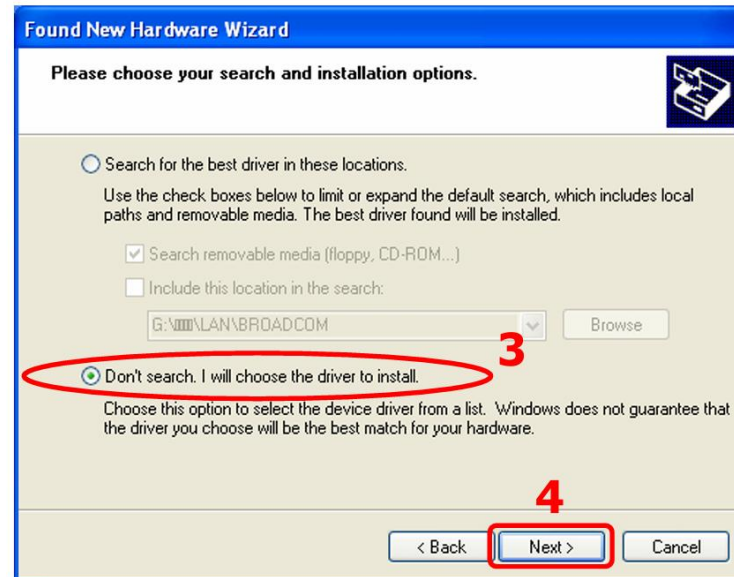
Found New Hardware Wizard

Please choose your search and installation options.

Search for the best driver in these locations.

Use the check boxes below to limit or expand the default search, which includes local paths and removable media. The best driver found will be installed.

Search removable media (floppy, CD-ROM...)

Include this location in the search:

G:\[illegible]\LAN\BROADCOM

Browse

3

Don't search. I will choose the driver to install.

Choose this option to select the device driver from a list. Windows does not guarantee that the driver you choose will be the best match for your hardware.

4

< Back

Next >

Cancel